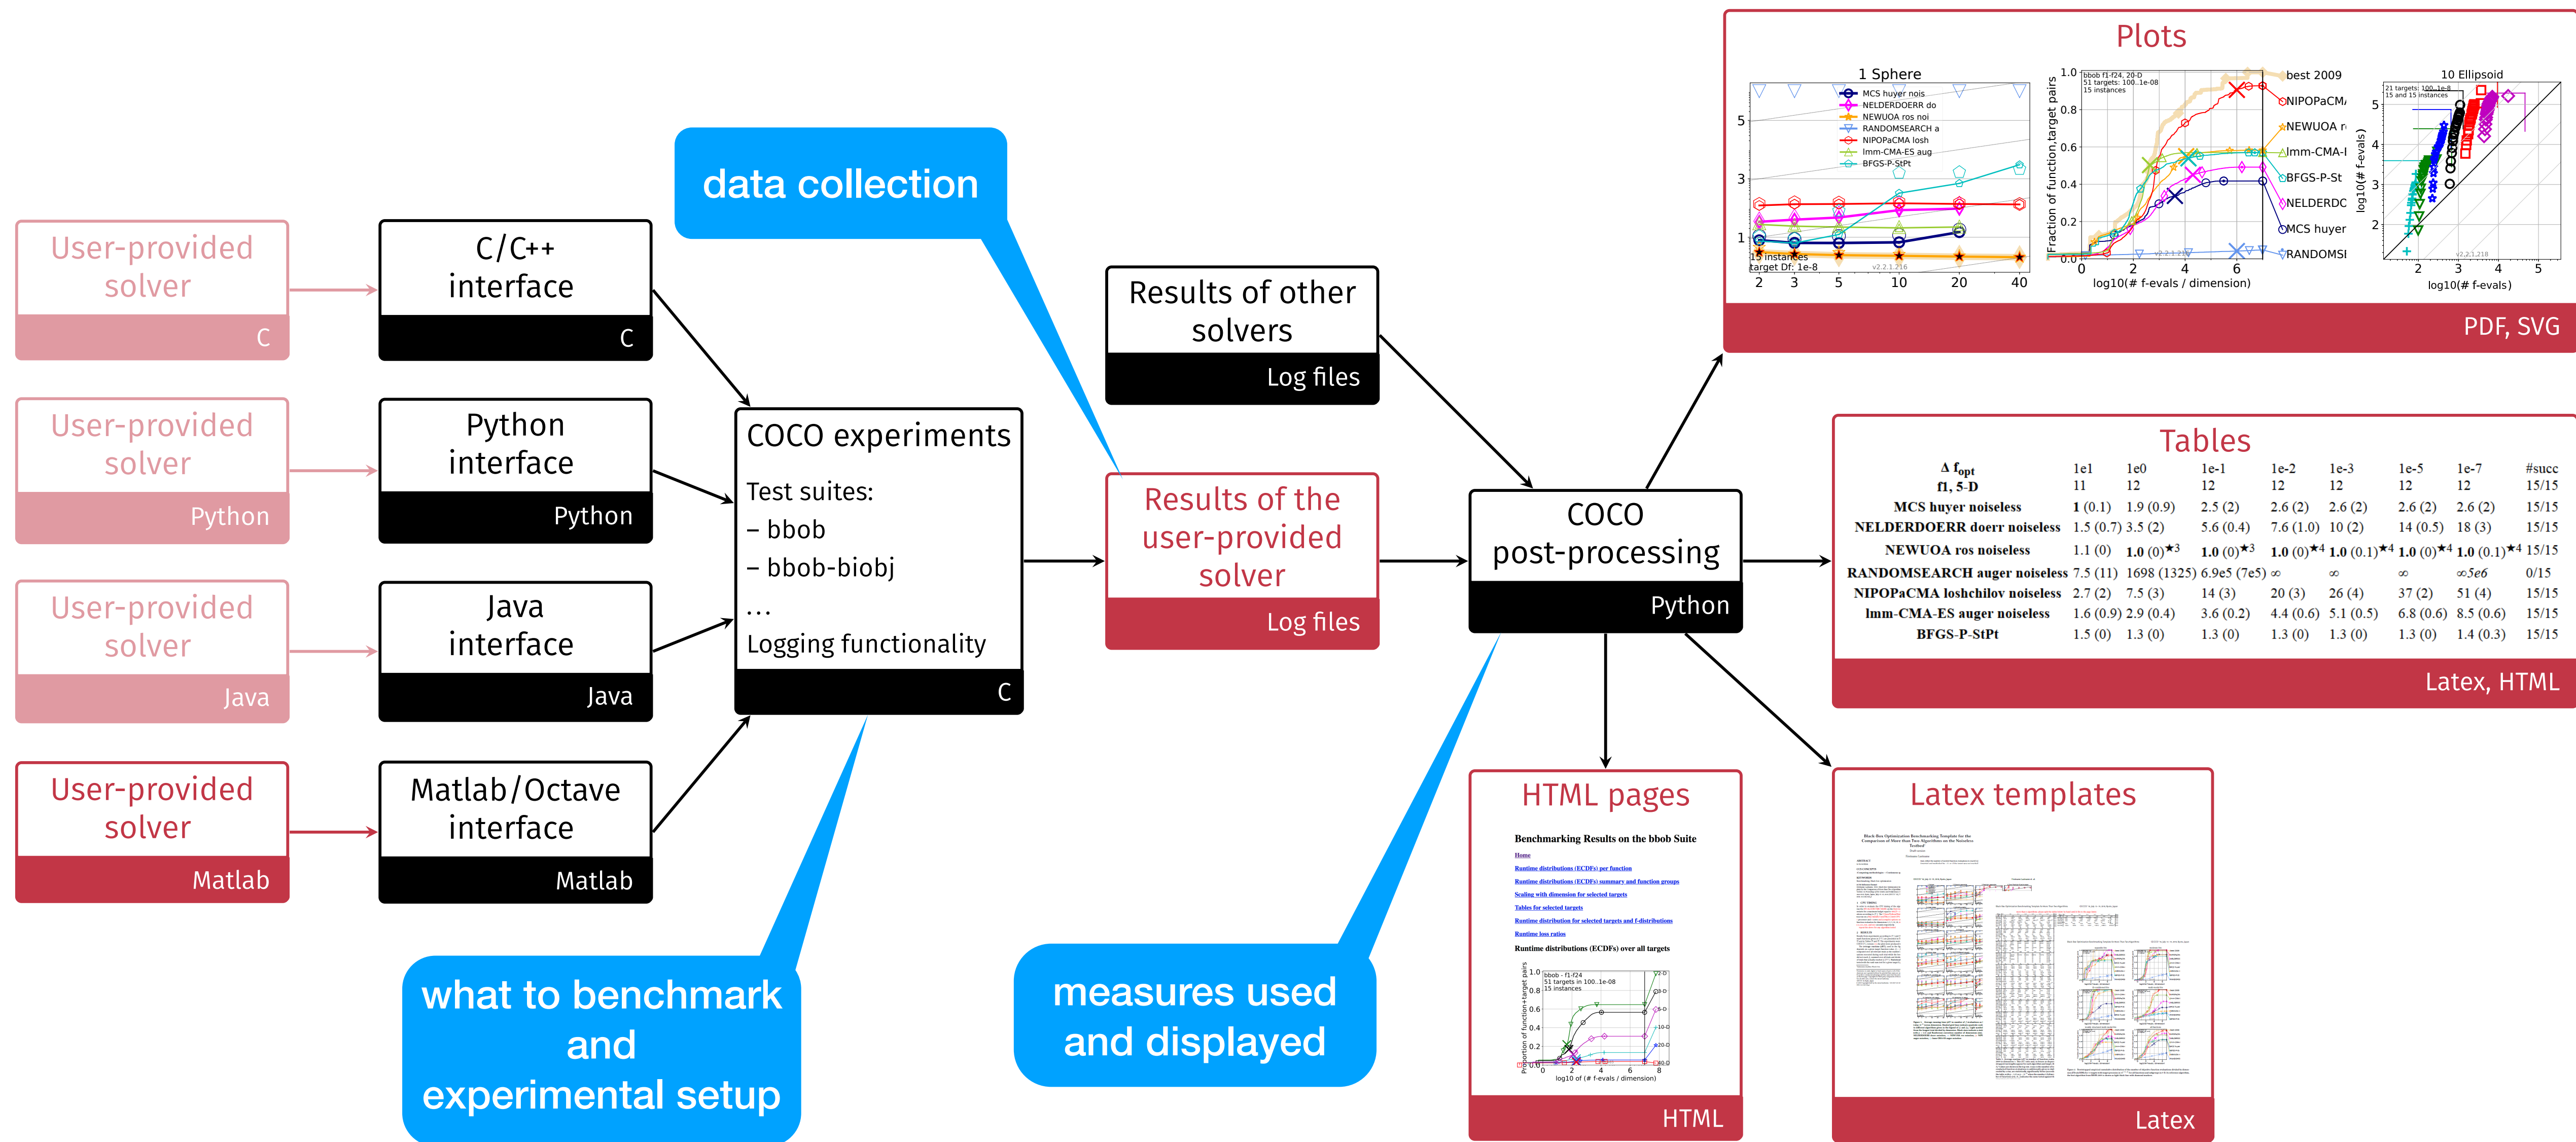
User-provided solver
C

User-provided solver
Python

User-provided solver
Java

User-provided solver
Matlab

C/C++ interface
C

Python interface
Python

Java interface
Java

Matlab/Octave interface
Matlab

data collection

COCO experiments

Test suites:
– bbob
– bbob-biobj
...
Logging functionality
C

Results of other solvers
Log files

Results of the user-provided solver
Log files

COCO post-processing
Python

what to benchmark and experimental setup

measures used and displayed

Plots

1 Sphere

MCS huyer nois
NELDERDOERR do
NEWUOA ros noi
RANDOMSEARCH a
NIPOPaCMA losh
lmm-CMA-ES aug
BFGS-P-StPt

15 instances
target Df: 1e-8

v2.2.1.216

2 3 5 10 20 40

bbob f1-f24, 20-D
51 targets: 100..1e-08
15 instances

Fraction of function,target pairs

log10(# f-evals / dimension)

best 2009
NIPOPaCM.
NEWUOA r
lmm-CMA-I
BFGS-P-St
NELDERDC
MCS huyer
RANDOMSI

10 Ellipsoid

21 targets: 100..1e-8
15 and 15 instances

log10(# f-evals)

PDF, SVG

Tables

| $\Delta f_{opt}$ f1, 5-D | 1e1 11 | 1e0 12 | 1e-1 12 | 1e-2 12 | 1e-3 12 | 1e-5 12 | 1e-7 12 | #succ 15/15 |
|---|---|---|---|---|---|---|---|---|
| MCS huyer noiseless | 1 (0.1) | 1.9 (0.9) | 2.5 (2) | 2.6 (2) | 2.6 (2) | 2.6 (2) | 2.6 (2) | 15/15 |
| NELDERDOERR doerr noiseless | 1.5 (0.7) | 3.5 (2) | 5.6 (0.4) | 7.6 (1.0) | 10 (2) | 14 (0.5) | 18 (3) | 15/15 |
| NEWUOA ros noiseless | 1.1 (0) | 1.0 (0)$^{\star3}$ | 1.0 (0)$^{\star3}$ | 1.0 (0)$^{\star4}$ | 1.0 (0.1)$^{\star4}$ | 1.0 (0)$^{\star4}$ | 1.0 (0.1)$^{\star4}$ | 15/15 |
| RANDOMSEARCH auger noiseless | 7.5 (11) | 1698 (1325) | 6.9e5 (7e5) | $\infty$ | $\infty$ | $\infty$ | $\infty$5e6 | 0/15 |
| NIPOPaCMA loshchilov noiseless | 2.7 (2) | 7.5 (3) | 14 (3) | 20 (3) | 26 (4) | 37 (2) | 51 (4) | 15/15 |
| lmm-CMA-ES auger noiseless | 1.6 (0.9) | 2.9 (0.4) | 3.6 (0.2) | 4.4 (0.6) | 5.1 (0.5) | 6.8 (0.6) | 8.5 (0.6) | 15/15 |
| BFGS-P-StPt | 1.5 (0) | 1.3 (0) | 1.3 (0) | 1.3 (0) | 1.3 (0) | 1.3 (0) | 1.4 (0.3) | 15/15 |

Latex, HTML

HTML pages

Benchmarking Results on the bbob Suite
Home
Runtime distributions (ECDFs) per function
Runtime distributions (ECDFs) summary and function groups
Scaling with dimension for selected targets
Tables for selected targets
Runtime distribution for selected targets and f-distributions
Runtime loss ratios
Runtime distributions (ECDFs) over all targets

bbob - f1-f24
51 targets in 100..1e-08
15 instances

log10 of (# f-evals / dimension)

HTML

Latex templates

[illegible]

Latex